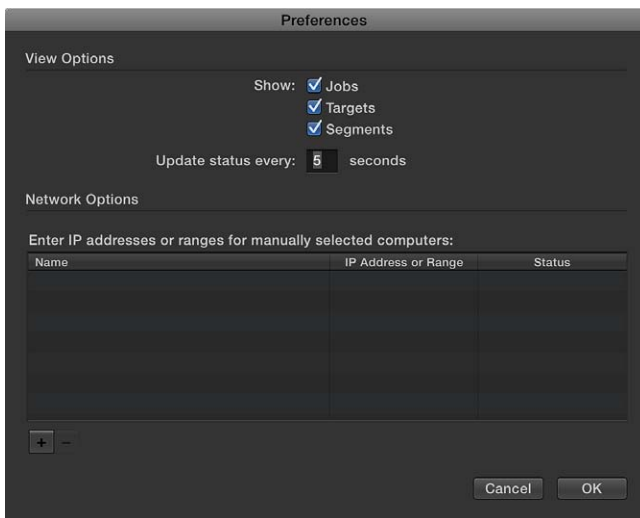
Preferences

View Options

Show: Jobs
Targets
Segments

Update status every: 5 seconds

Network Options

Enter IP addresses or ranges for manually selected computers:

| Name | IP Address or Range | Status |
|---|---|---|

+ −

Cancel OK